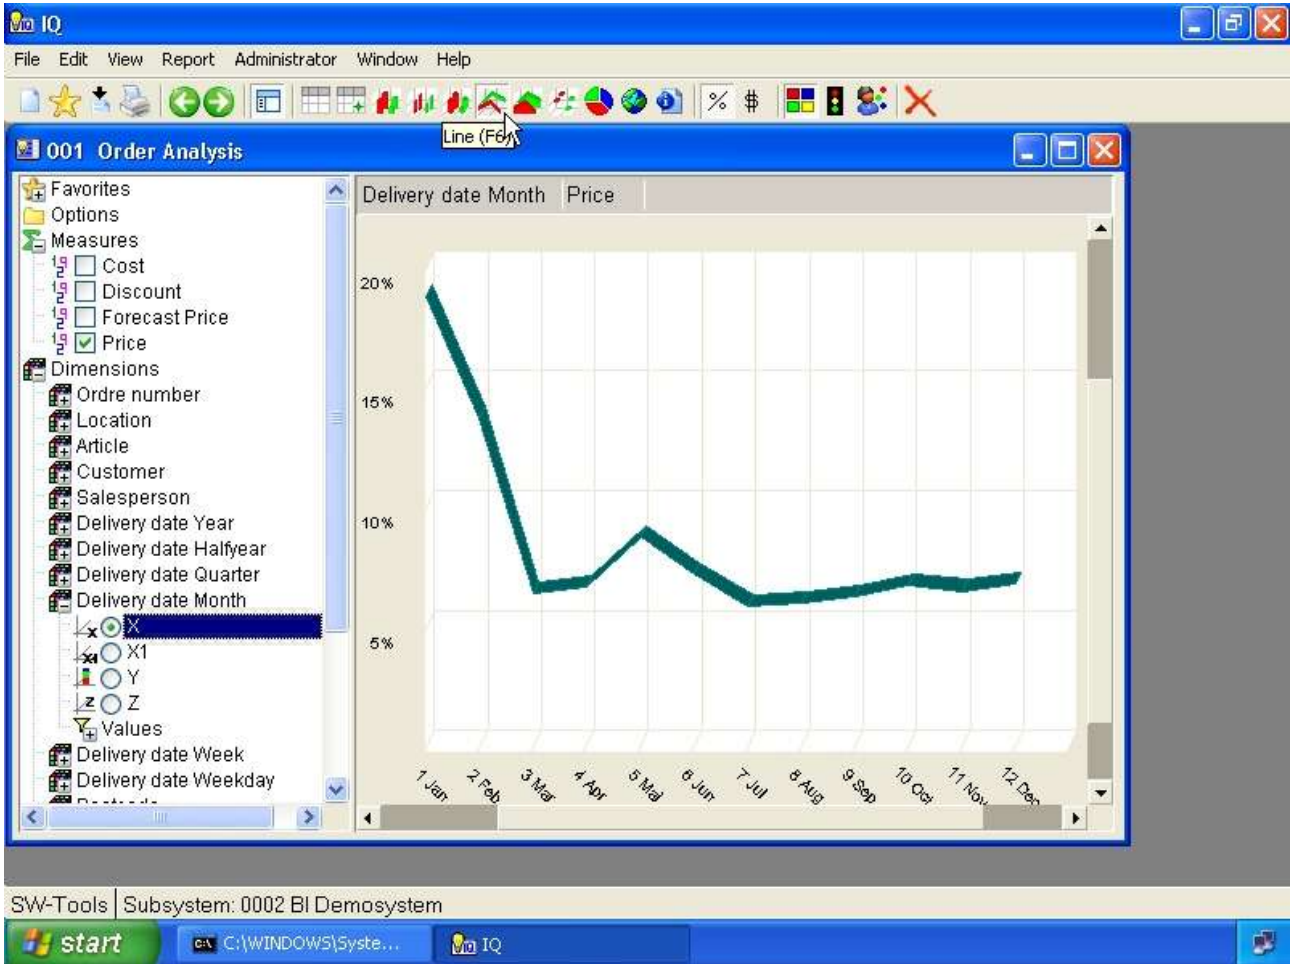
IQ

File Edit View Report Administrator Window Help

% #

Line (F6)

001 Order Analysis

Favorites
Options
Measures
Cost
Discount
Forecast Price
Price
Dimensions
Ordre number
Location
Article
Customer
Salesperson
Delivery date Year
Delivery date Halfyear
Delivery date Quarter
Delivery date Month
X
X1
Y
Z
Values
Delivery date Week
Delivery date Weekday

Delivery date Month | Price

20%
15%
10%
5%

1 Jan
2 Feb
3 Mar
4 Apr
5 Mai
6 Jun
7 Jul
8 Aug
9 Sep
10 Oct
11 Nov
12 Dec

SW-Tools | Subsystem: 0002 BI Demosystem

start
C:\WINDOWS\Syste...
IQ